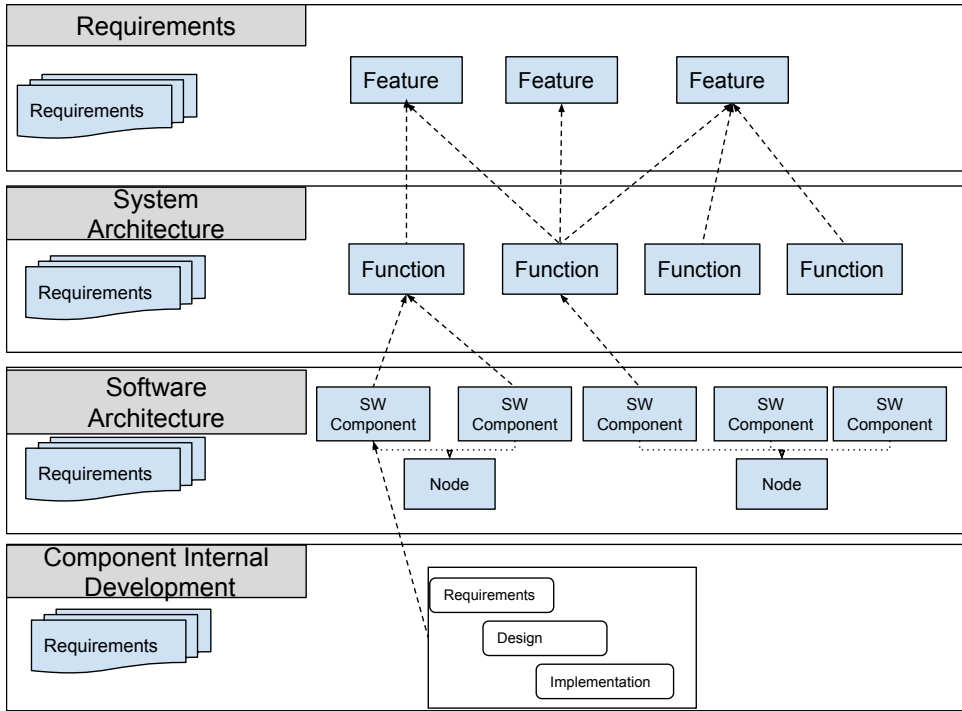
Requirements

Requirements

Feature

Feature

Feature

System Architecture

Requirements

Function

Function

Function

Function

Software Architecture

Requirements

SW Component

SW Component

SW Component

SW Component

SW Component

Node

Node

Component Internal Development

Requirements

Requirements

Design

Implementation